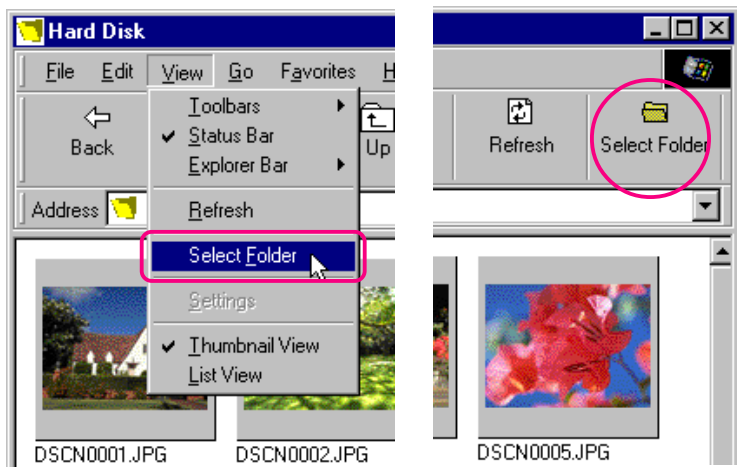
Hard Disk

File Edit View Go Favorites H

Back

Toolbars
Status Bar
Explorer Bar
Refresh
Select Folder
Settings
Thumbnail View
List View

Up

Refresh

Select Folder

Address

DSCN0001.JPG DSCN0002.JPG DSCN0005.JPG